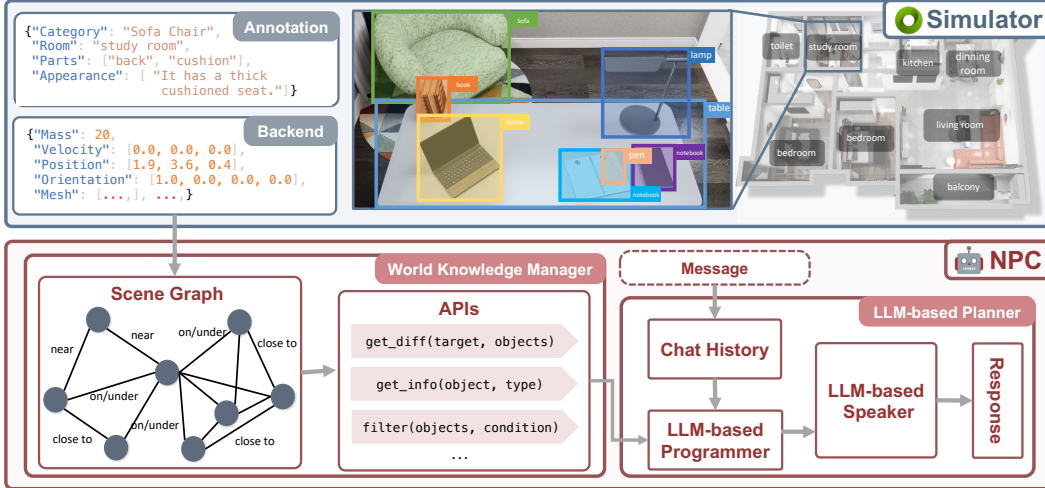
Annotation

{"Category": "Sofa Chair",
"Room": "study room",
"Parts": ["back", "cushion"],
"Appearance": [ "It has a thick cushioned seat."]}

Backend

{"Mass": 20,
"Velocity": [0.0, 0.0, 0.0],
"Position": [1.9, 3.6, 0.4],
"Orientation": [1.0, 0.0, 0.0, 0.0],
"Mesh": [...], ...}

Sofa
book
lamp
table
laptop
pen
notebook
notebook

Simulator

toilet
study room
kitchen
dinning room
bedroom
bedroom
living room
balcony

NPC

World Knowledge Manager

Scene Graph

near
near
on/under
close to
on/under
on/under
close to
close to

APIs

get_diff(target, objects)
get_info(object, type)
filter(objects, condition)
...

Message

LLM-based Planner

Chat History

LLM-based Programmer

LLM-based Speaker

Response